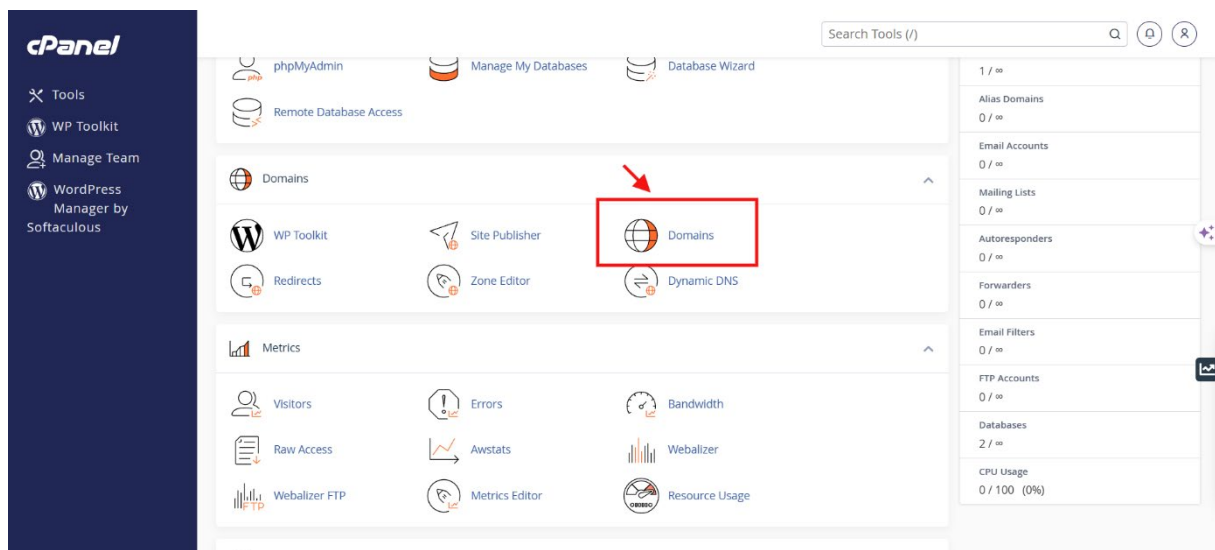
cPanel

Tools
WP Toolkit
Manage Team
WordPress Manager by Softaculous

Search Tools (/)

phpMyAdmin
Manage My Databases
Database Wizard
Remote Database Access

Domains
WP Toolkit
Site Publisher
Domains
Redirects
Zone Editor
Dynamic DNS

Metrics
Visitors
Errors
Bandwidth
Raw Access
Awstats
Webalizer
Webalizer FTP
Metrics Editor
Resource Usage

1 / ∞
Alias Domains
0 / ∞
Email Accounts
0 / ∞
Mailing Lists
0 / ∞
Autoresponders
0 / ∞
Forwarders
0 / ∞
Email Filters
0 / ∞
FTP Accounts
0 / ∞
Databases
2 / ∞
CPU Usage
0 / 100 (0%)